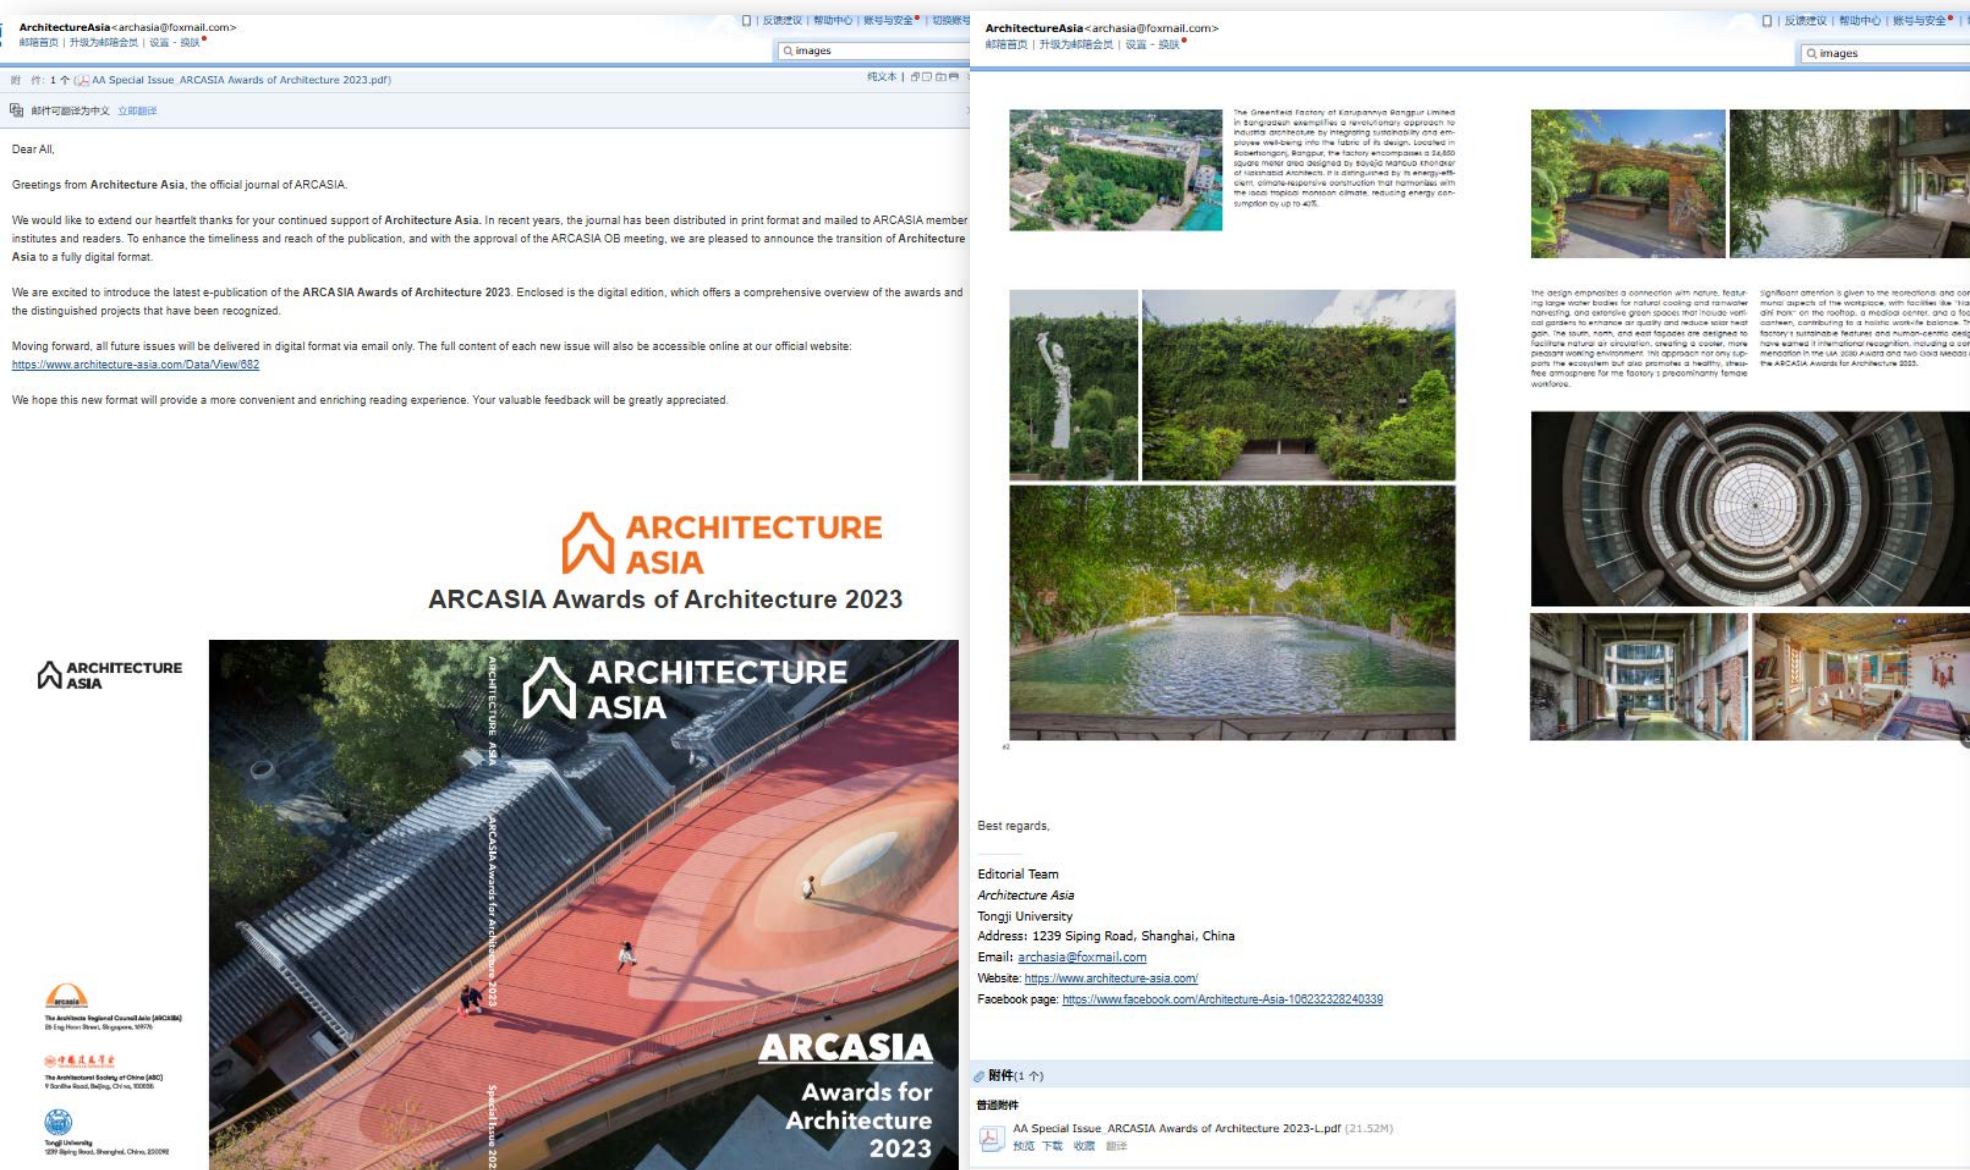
ArchitectureAsia<archasia@foxmail.com>
邮箱首页 | 升级为邮箱会员 | 设置 - 换肤

反馈建议 | 帮助中心 | 账号与安全 | 切换账号

images

附 件: 1 个 (AA Special Issue_ARCASIA Awards of Architecture 2023.pdf)

纯文本 |

邮件可翻译为中文 立即翻译

Dear All,

Greetings from Architecture Asia, the official journal of ARCASIA.

We would like to extend our heartfelt thanks for your continued support of Architecture Asia. In recent years, the journal has been distributed in print format and mailed to ARCASIA member institutes and readers. To enhance the timeliness and reach of the publication, and with the approval of the ARCASIA OB meeting, we are pleased to announce the transition of Architecture Asia to a fully digital format.

We are excited to introduce the latest e-publication of the ARCASIA Awards of Architecture 2023. Enclosed is the digital edition, which offers a comprehensive overview of the awards and the distinguished projects that have been recognized.

Moving forward, all future issues will be delivered in digital format via email only. The full content of each new issue will also be accessible online at our official website:
https://www.architecture-asia.com/Data/View/682

We hope this new format will provide a more convenient and enriching reading experience. Your valuable feedback will be greatly appreciated.

ARCHITECTURE ASIA
ARCASIA Awards of Architecture 2023

ARCHITECTURE ASIA

ARCHITECTURE ASIA

ARCHITECTURE ASIA

ARCASIA Awards for Architecture 2023

ARCASIA
Awards for Architecture 2023

Special Issue 202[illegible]

arcasia
The Architects Regional Council Asia (ARCASIA)
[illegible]

中国建筑学会
The Architectural Society of China (ASC)
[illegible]

Tongji University
1239 Siping Road, Shanghai, China, 200092

ArchitectureAsia<archasia@foxmail.com>
邮箱首页 | 升级为邮箱会员 | 设置 - 换肤

反馈建议 | 帮助中心 | 账号与安全

images

The Greenfield Factory of Karupannya Rangpur Limited in Bangladesh exemplifies a revolutionary approach to industrial architecture by integrating sustainability and employee well-being into the fabric of its design. Located in Robertsonganj, Rangpur, the factory encompasses a 34,650 square meter area designed by Sayeda Mahbub Khondaker of Nakshabid Architects. It is distinguished by its energy-efficient, climate-responsive construction that harmonizes with the local tropical monsoon climate, reducing energy consumption by up to 40%.

The design emphasizes a connection with nature, featuring large water bodies for natural cooling and rainwater harvesting, and extensive green spaces that include vertical gardens to enhance air quality and reduce solar heat gain. The south, north, and east facades are designed to facilitate natural air circulation, creating a cooler, more pleasant working environment. This approach not only supports the ecosystem but also promotes a healthy, stress-free atmosphere for the factory's predominantly female workforce.

Significant attention is given to the recreational and communal aspects of the workplace, with facilities like "Na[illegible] dini Park" on the rooftop, a medical center, and a foo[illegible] canteen, contributing to a holistic work-life balance. Th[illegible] factory's sustainable features and human-centric desig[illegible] have earned it international recognition, including a cor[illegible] mendation in the UIA 2030 Award and two Gold Medals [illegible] the ARCASIA Awards for Architecture 2023.

62

Best regards,

Editorial Team
Architecture Asia
Tongji University
Address: 1239 Siping Road, Shanghai, China
Email: archasia@foxmail.com
Website: https://www.architecture-asia.com/
Facebook page: https://www.facebook.com/Architecture-Asia-106232328240339

附件(1 个)

普通附件

AA Special Issue_ARCASIA Awards of Architecture 2023-L.pdf (21.52M)
预览 下载 收藏 翻译